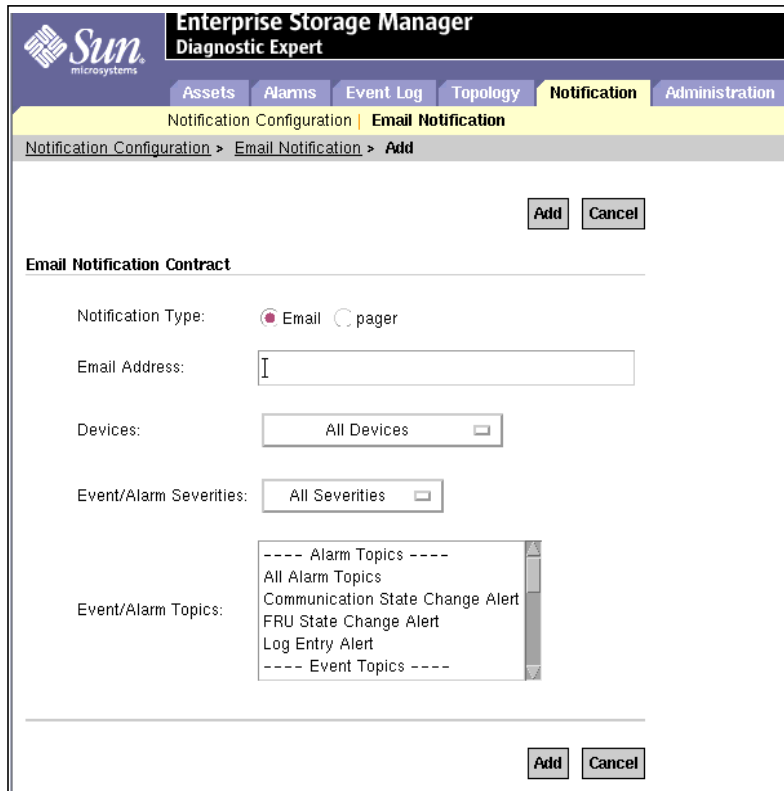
Sun microsystems

Enterprise Storage Manager
Diagnostic Expert

Assets | Alarms | Event Log | Topology | Notification | Administration

Notification Configuration | Email Notification

Notification Configuration > Email Notification > Add

Add Cancel

Email Notification Contract

Notification Type: Email pager

Email Address:

Devices: All Devices

Event/Alarm Severities: All Severities

Event/Alarm Topics:
---- Alarm Topics ----
All Alarm Topics
Communication State Change Alert
FRU State Change Alert
Log Entry Alert
---- Event Topics ----

Add Cancel